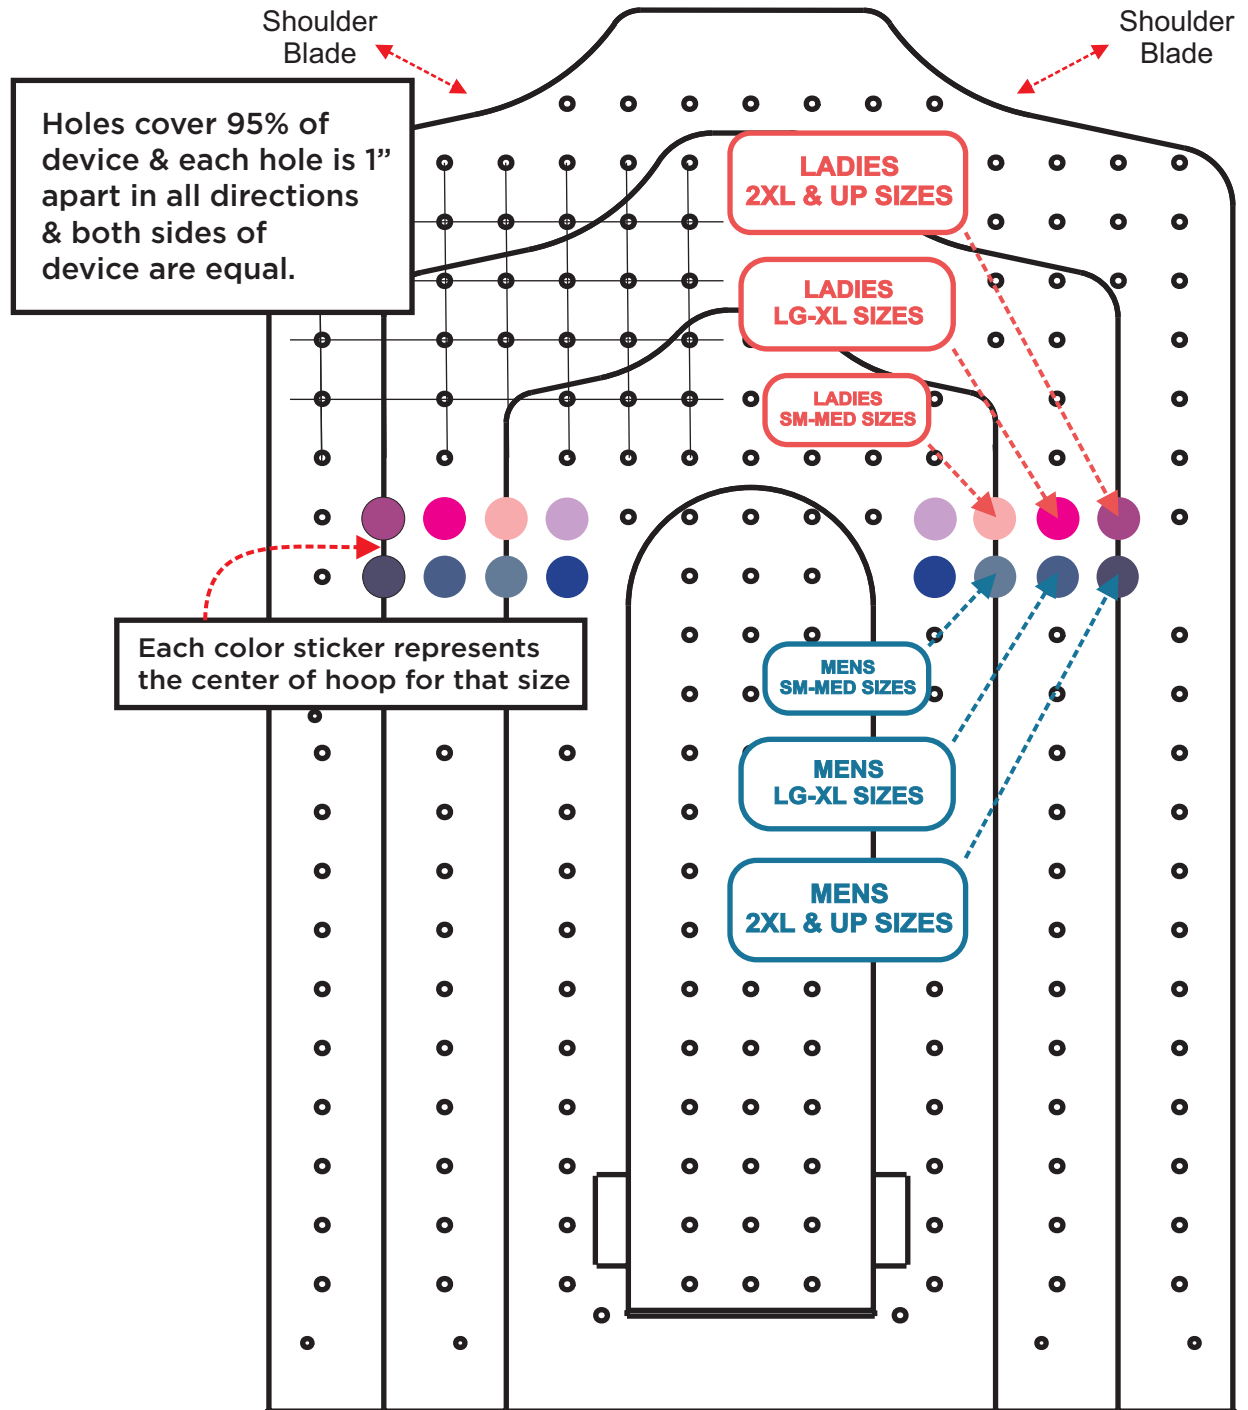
Shoulder Blade

Shoulder Blade

Holes cover 95% of device & each hole is 1” apart in all directions & both sides of device are equal.

LADIES
2XL & UP SIZES

LADIES
LG-XL SIZES

LADIES
SM-MED SIZES

Each color sticker represents the center of hoop for that size

MENS
SM-MED SIZES

MENS
LG-XL SIZES

MENS
2XL & UP SIZES